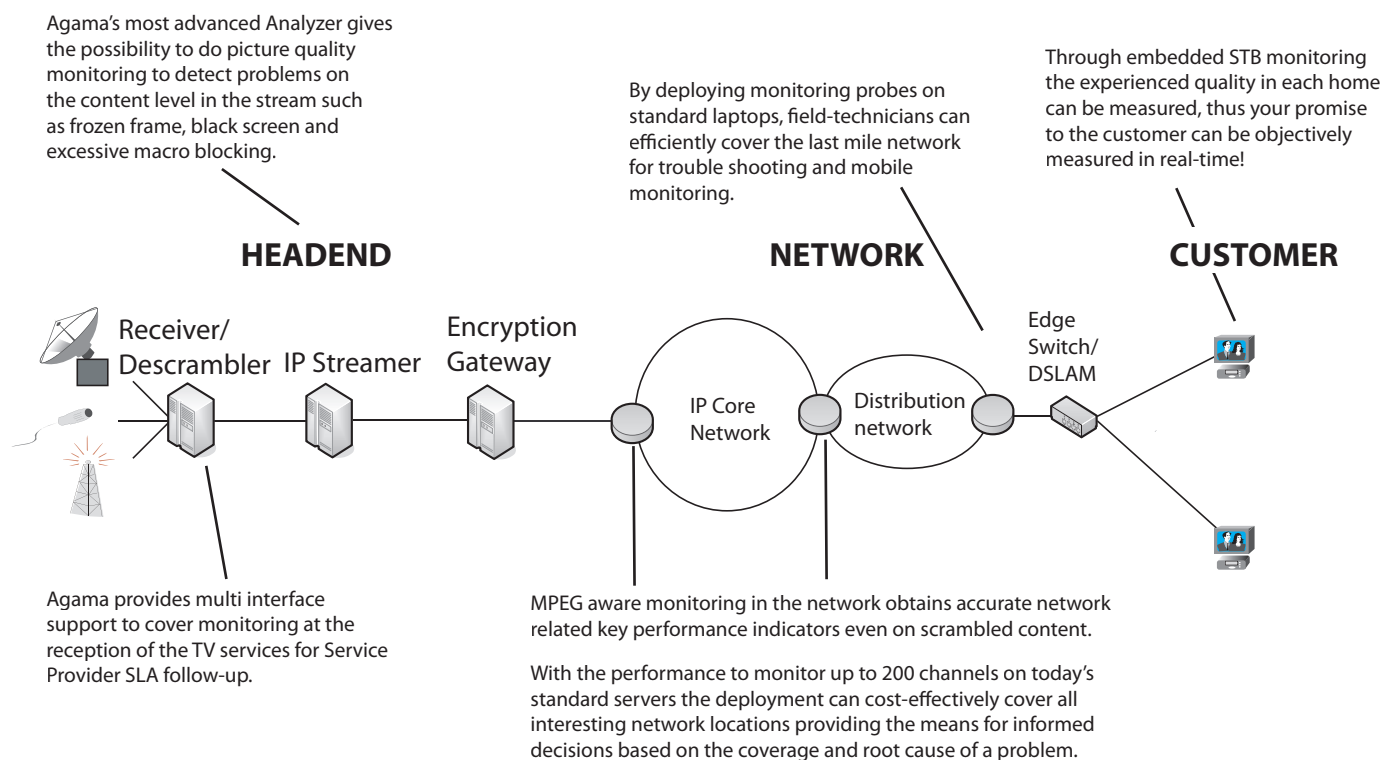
Agama's most advanced Analyzer gives the possibility to do picture quality monitoring to detect problems on the content level in the stream such as frozen frame, black screen and excessive macro blocking.

By deploying monitoring probes on standard laptops, field-technicians can efficiently cover the last mile network for trouble shooting and mobile monitoring.

Through embedded STB monitoring the experienced quality in each home can be measured, thus your promise to the customer can be objectively measured in real-time!

HEADEND

NETWORK

CUSTOMER

Receiver/ Descrambler

IP Streamer

Encryption Gateway

IP Core Network

Distribution network

Edge Switch/ DSLAM

Agama provides multi interface support to cover monitoring at the reception of the TV services for Service Provider SLA follow-up.

MPEG aware monitoring in the network obtains accurate network related key performance indicators even on scrambled content.

With the performance to monitor up to 200 channels on today's standard servers the deployment can cost-effectively cover all interesting network locations providing the means for informed decisions based on the coverage and root cause of a problem.